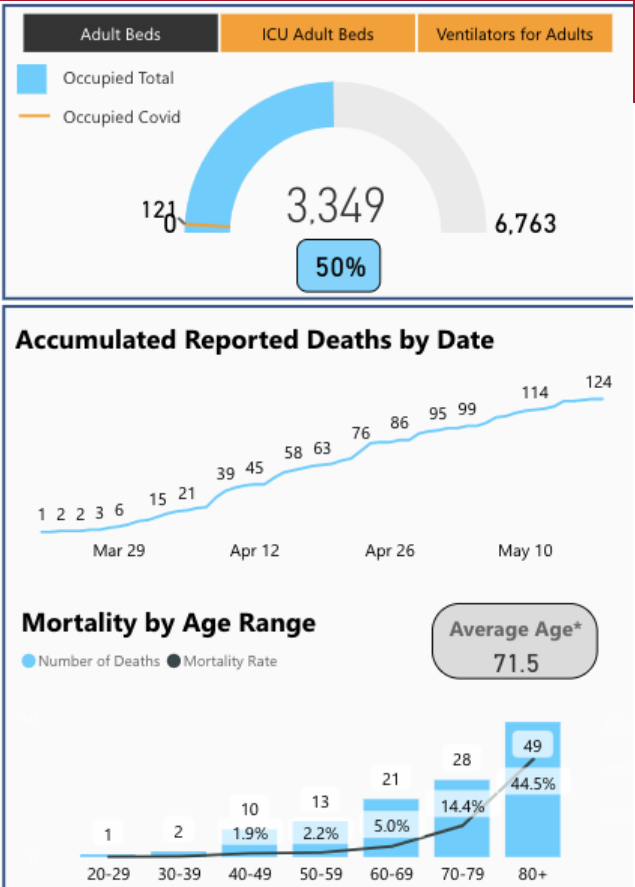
Adult Beds | ICU Adult Beds | Ventilators for Adults

Occupied Total
Occupied Covid

121
0
3,349
6,763
50%

Accumulated Reported Deaths by Date

1 2 2 3 6 15 21 39 45 58 63 76 86 95 99 114 124

Mar 29 Apr 12 Apr 26 May 10

Mortality by Age Range

Number of Deaths Mortality Rate

Average Age*
71.5

1 2 10 13 21 28 49
1.9% 2.2% 5.0% 14.4% 44.5%

20-29 30-39 40-49 50-59 60-69 70-79 80+